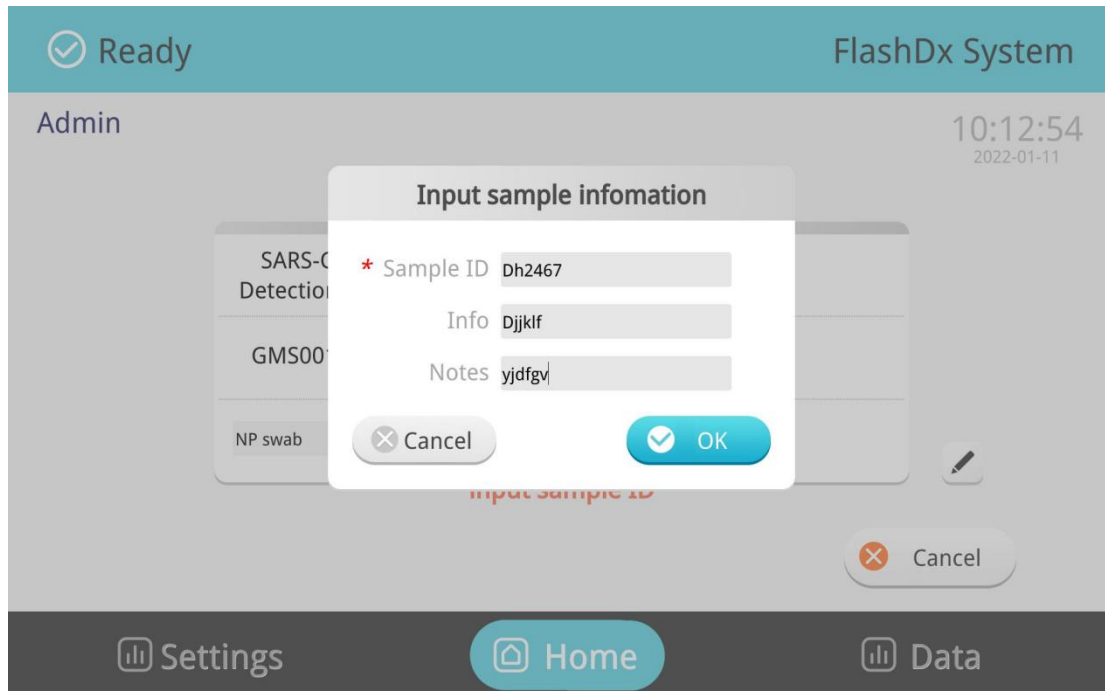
Ready

FlashDx System

Admin

10:12:54
2022-01-11

Input sample infomation

SARS-C
Detectio

GMS00

NP swab

* Sample ID Dh2467

Info Djjklf

Notes yjdfgv

Cancel

OK

Input sample ID

Cancel

Settings

Home

Data